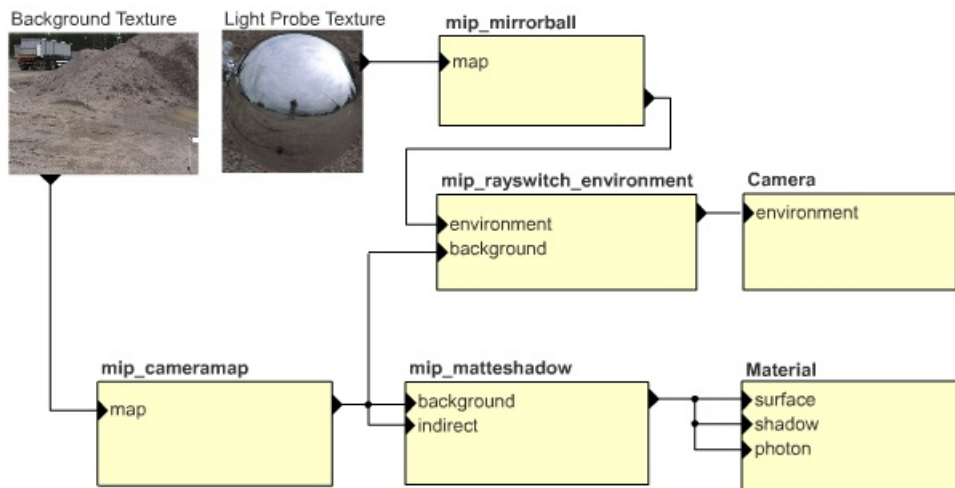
Background Texture

Light Probe Texture

mip_mirrorball
map

mip_rayswitch_environment
environment
background

Camera
environment

mip_cameramap
map

mip_matteshadow
background
indirect

Material
surface
shadow
photon